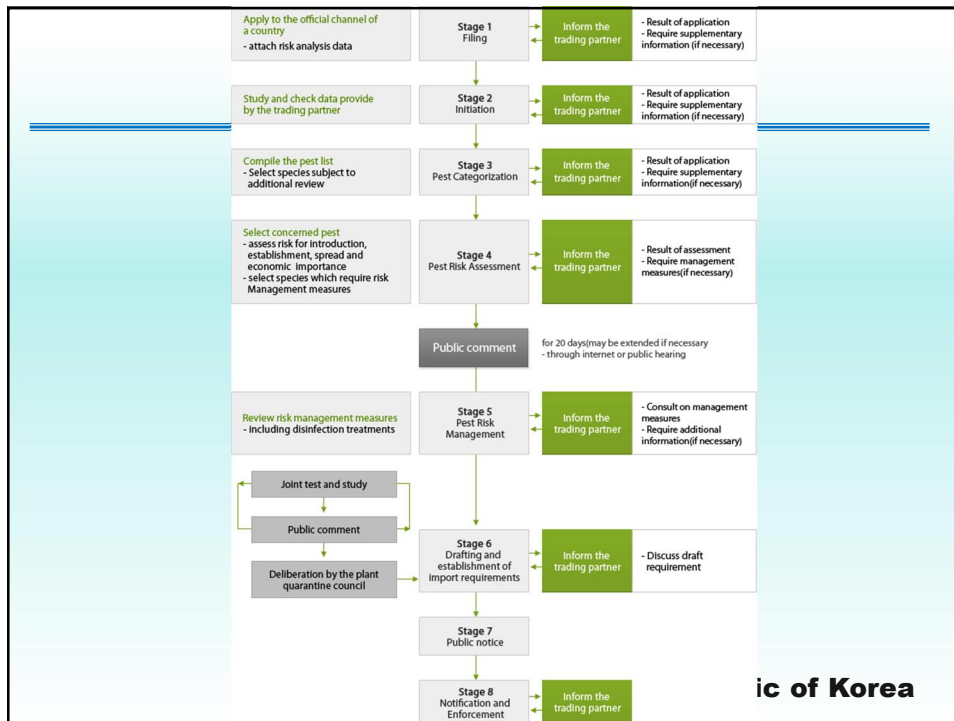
Apply to the official channel of a country
- attach risk analysis data

Stage 1
Filing

Inform the trading partner

- Result of application
- Require supplementary information (if necessary)

Study and check data provide by the trading partner

Stage 2
Initiation

Inform the trading partner

- Result of application
- Require supplementary information (if necessary)

Compile the pest list
- Select species subject to additional review

Stage 3
Pest Categorization

Inform the trading partner

- Result of application
- Require supplementary information(if necessary)

Select concerned pest
- assess risk for introduction, establishment, spread and economic importance
- select species which require risk Management measures

Stage 4
Pest Risk Assessment

Inform the trading partner

- Result of assessment
- Require management measures(if necessary)

Public comment

for 20 days(may be extended if necessary
- through internet or public hearing

Review risk management measures
- including disinfection treatments

Stage 5
Pest Risk Management

Inform the trading partner

- Consult on management measures
- Require additional information(if necessary)

Joint test and study

Public comment

Deliberation by the plant quarantine council

Stage 6
Drafting and establishment of import requirements

Inform the trading partner

- Discuss draft requirement

Stage 7
Public notice

Stage 8
Notification and Enforcement

Inform the trading partner

ic of Korea